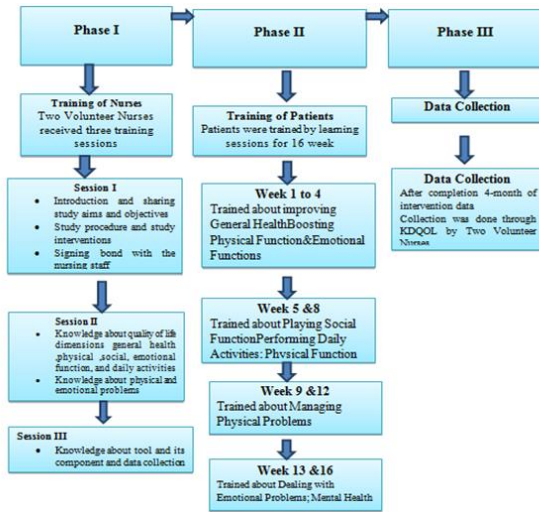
Phase I

Phase II

Phase III

Training of Nurses
Two Volunteer Nurses received three training sessions

Session I
- Introduction and sharing study aims and objectives
- Study procedure and study interventions
- Signing bond with the nursing staff

Session II
- Knowledge about quality of life dimensions general health ,physical ,social, emotional function, and daily activities
- Knowledge about physical and emotional problems

Session III
- Knowledge about tool and its component and data collection

Training of Patients
Patients were trained by learning sessions for 16 week

Week 1 to 4
Trained about improving General HealthBoosting Physical Function&Emotional Functions

Week 5 &8
Trained about Playing Social FunctionPerforming Daily Activities: Physical Function

Week 9 &12
Trained about Managing Physical Problems

Week 13 &16
Trained about Dealing with Emotional Problems; Mental Health

Data Collection

Data Collection
After completion 4-month of intervention data Collection was done through KDQOL by Two Volunteer Nurses